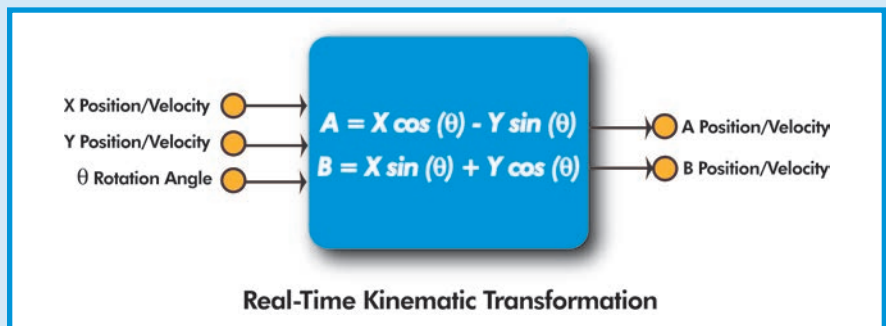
X Position/Velocity
Y Position/Velocity
θ Rotation Angle

$A = X \cos(\theta) - Y \sin(\theta)$
$B = X \sin(\theta) + Y \cos(\theta)$

A Position/Velocity
B Position/Velocity

Real-Time Kinematic Transformation